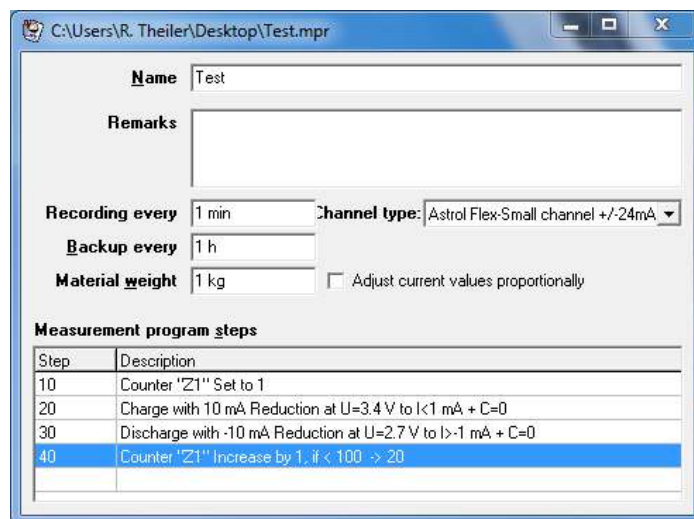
C:\Users\R. Theiler\Desktop\Test.mpr

Name Test

Remarks

Recording every 1 min

Channel type: Astrol Flex-Small channel +/-24mA

Backup every 1 h

Material weight 1 kg

Adjust current values proportionally

Measurement program steps

| Step | Description |
|---|---|
| 10 | Counter "Z1" Set to 1 |
| 20 | Charge with 10 mA Reduction at U=3.4 V to I<1 mA + C=0 |
| 30 | Discharge with -10 mA Reduction at U=2.7 V to I>-1 mA + C=0 |
| 40 | Counter "Z1" Increase by 1, if < 100 -> 20 |